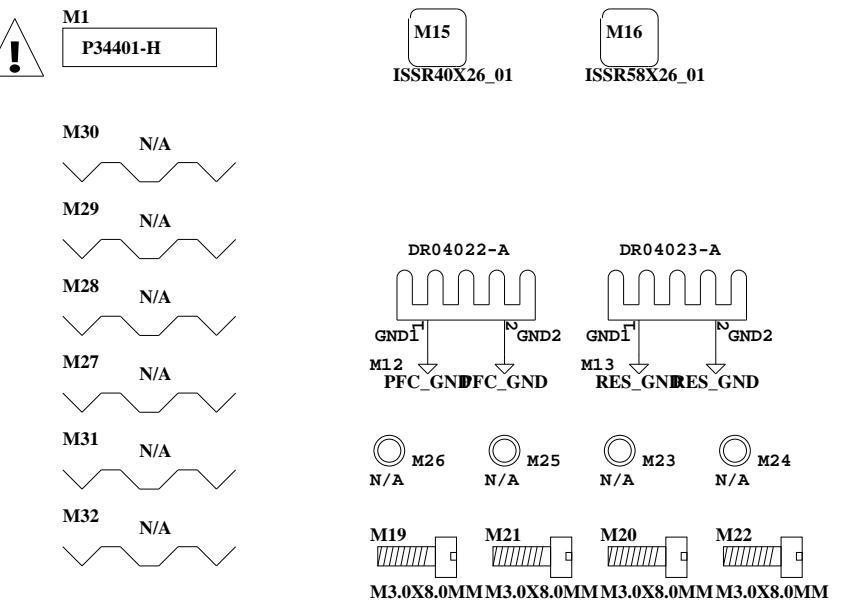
!

M1
P34401-H

M15
ISSR40X26_01

M16
ISSR58X26_01

M30
N/A

M29
N/A

M28
N/A

M27
N/A

M31
N/A

M32
N/A

DR04022-A
GND1 1
2 GND2
M12
PFC_GND PFC_GND

DR04023-A
GND1 1
2 GND2
M13
RES_GND RES_GND

M26
N/A

M25
N/A

M23
N/A

M24
N/A

M19
M3.0X8.0MM

M21
M3.0X8.0MM

M20
M3.0X8.0MM

M22
M3.0X8.0MM